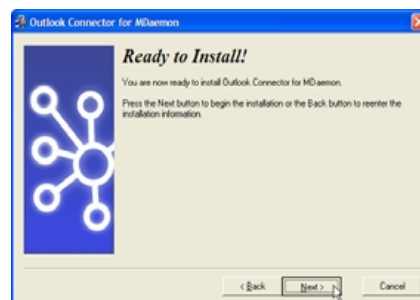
Outlook Connector for MDaemon

Ready to Install!

You are now ready to install Outlook Connector for MDaemon.

Press the Next button to begin the installation or the Back button to reenter the installation information.

< Back

Next >

Cancel